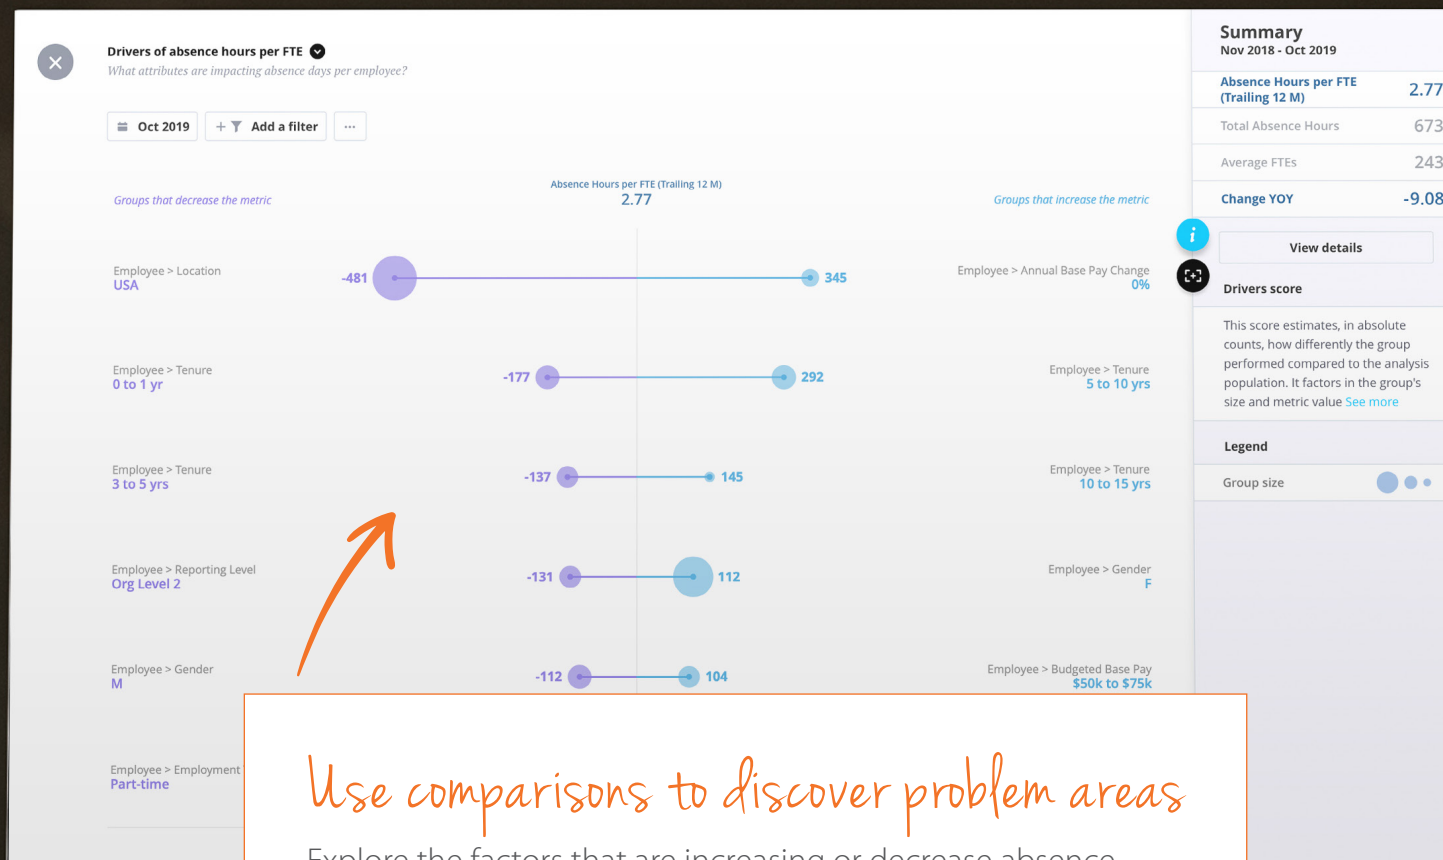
Drivers of absence hours per FTE
What attributes are impacting absence days per employee?

Oct 2019
Add a filter
...

Groups that decrease the metric
Absence Hours per FTE (Trailing 12 M)
2.77
Groups that increase the metric

Employee > Location
USA
-481
345
Employee > Annual Base Pay Change
0%

Employee > Tenure
0 to 1 yr
-177
292
Employee > Tenure
5 to 10 yrs

Employee > Tenure
3 to 5 yrs
-137
145
Employee > Tenure
10 to 15 yrs

Employee > Reporting Level
Org Level 2
-131
112
Employee > Gender
F

Employee > Gender
M
-112
104
Employee > Budgeted Base Pay
$50k to $75k

Employee > Employment
Part-time

Summary
Nov 2018 - Oct 2019

| | |
|---|---|
| Absence Hours per FTE (Trailing 12 M) | 2.77 |
| Total Absence Hours | 673 |
| Average FTEs | 243 |
| Change YOY | -9.08 |

View details
Drivers score
This score estimates, in absolute counts, how differently the group performed compared to the analysis population. It factors in the group's size and metric value See more
Legend
Group size

Use comparisons to discover problem areas
Explore the factors that are increasing or decrease absence